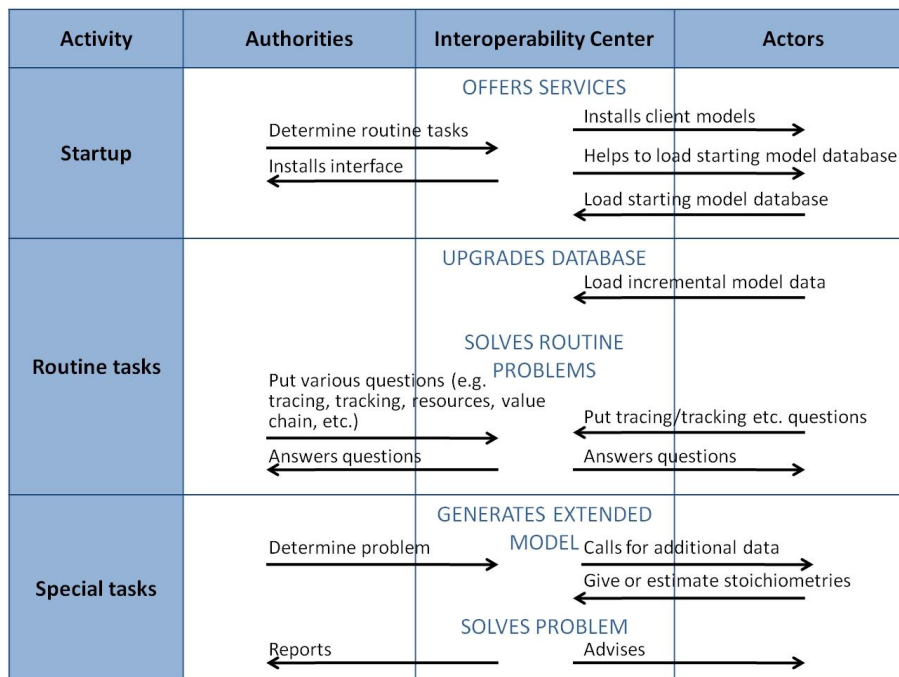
| Activity | Authorities | Interoperability Center | Actors |
|---|---|---|---|
| Startup | Determine routine tasks<br>Installs interface | OFFERS SERVICES | Installs client models<br>Helps to load starting model database<br>Load starting model database |
| Routine tasks | Put various questions (e.g. tracing, tracking, resources, value chain, etc.)<br>Answers questions | UPGRADES DATABASE<br>SOLVES ROUTINE PROBLEMS | Load incremental model data<br>Put tracing/tracking etc. questions<br>Answers questions |
| Special tasks | Determine problem<br>Reports | GENERATES EXTENDED MODEL<br>SOLVES PROBLEM | Calls for additional data<br>Give or estimate stoichiometries<br>Advises |